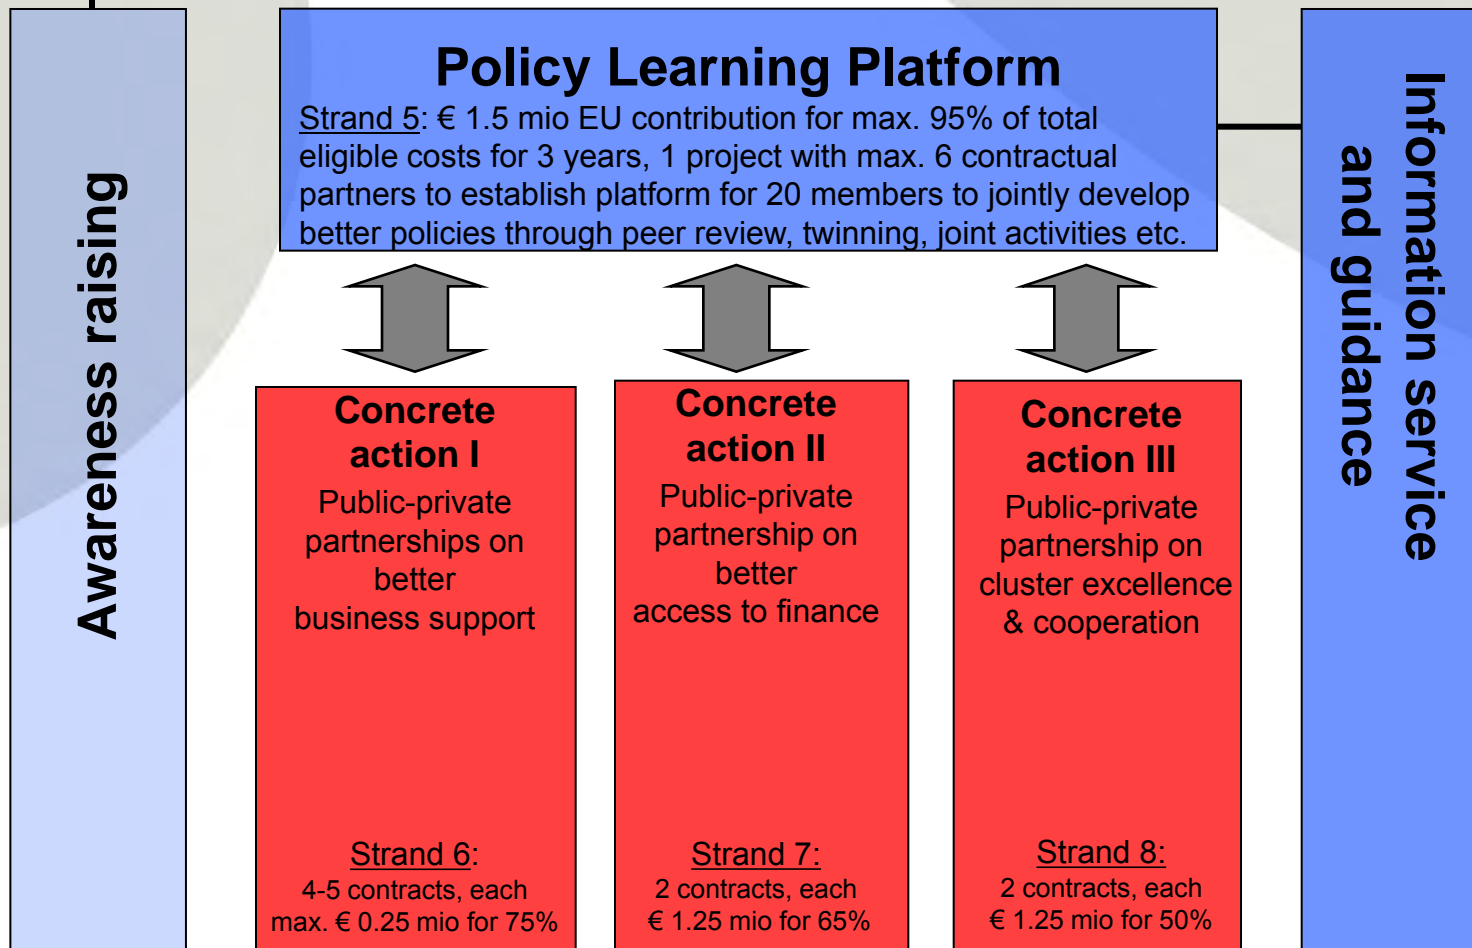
Awareness raising

Policy Learning Platform

Strand 5: € 1.5 mio EU contribution for max. 95% of total eligible costs for 3 years, 1 project with max. 6 contractual partners to establish platform for 20 members to jointly develop better policies through peer review, twinning, joint activities etc.

Information service and guidance

Concrete action I

Public-private partnerships on better business support

Strand 6:
4-5 contracts, each max. € 0.25 mio for 75%

Concrete action II

Public-private partnership on better access to finance

Strand 7:
2 contracts, each € 1.25 mio for 65%

Concrete action III

Public-private partnership on cluster excellence & cooperation

Strand 8:
2 contracts, each € 1.25 mio for 50%